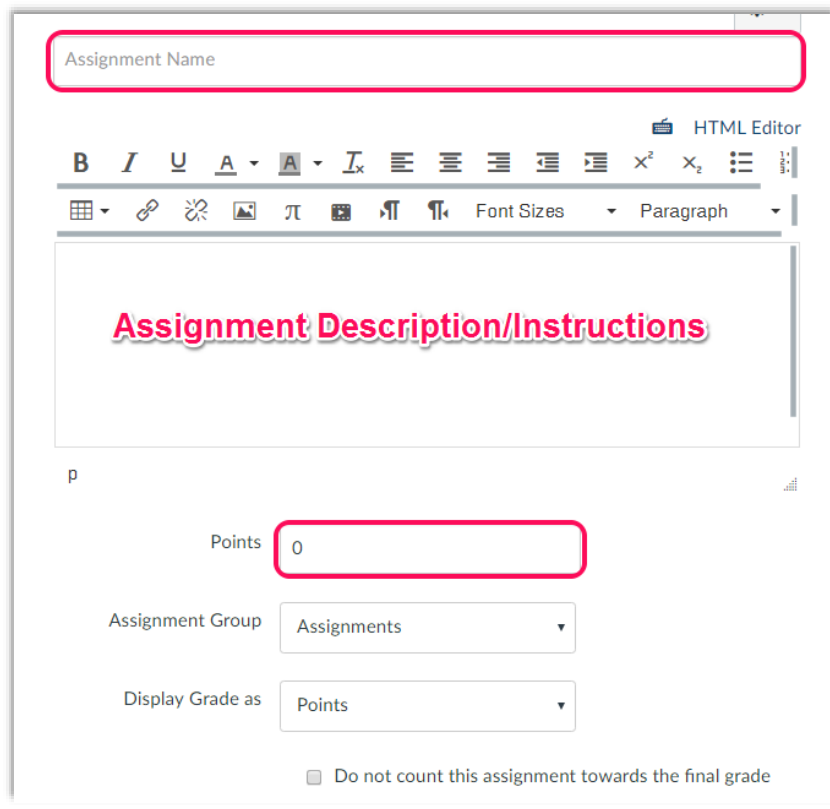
Assignment Name

HTML Editor

B I U A A $T_x$ $x^2$ $x_2$

Font Sizes Paragraph

Assignment Description/Instructions

p

Points 0

Assignment Group Assignments

Display Grade as Points

Do not count this assignment towards the final grade